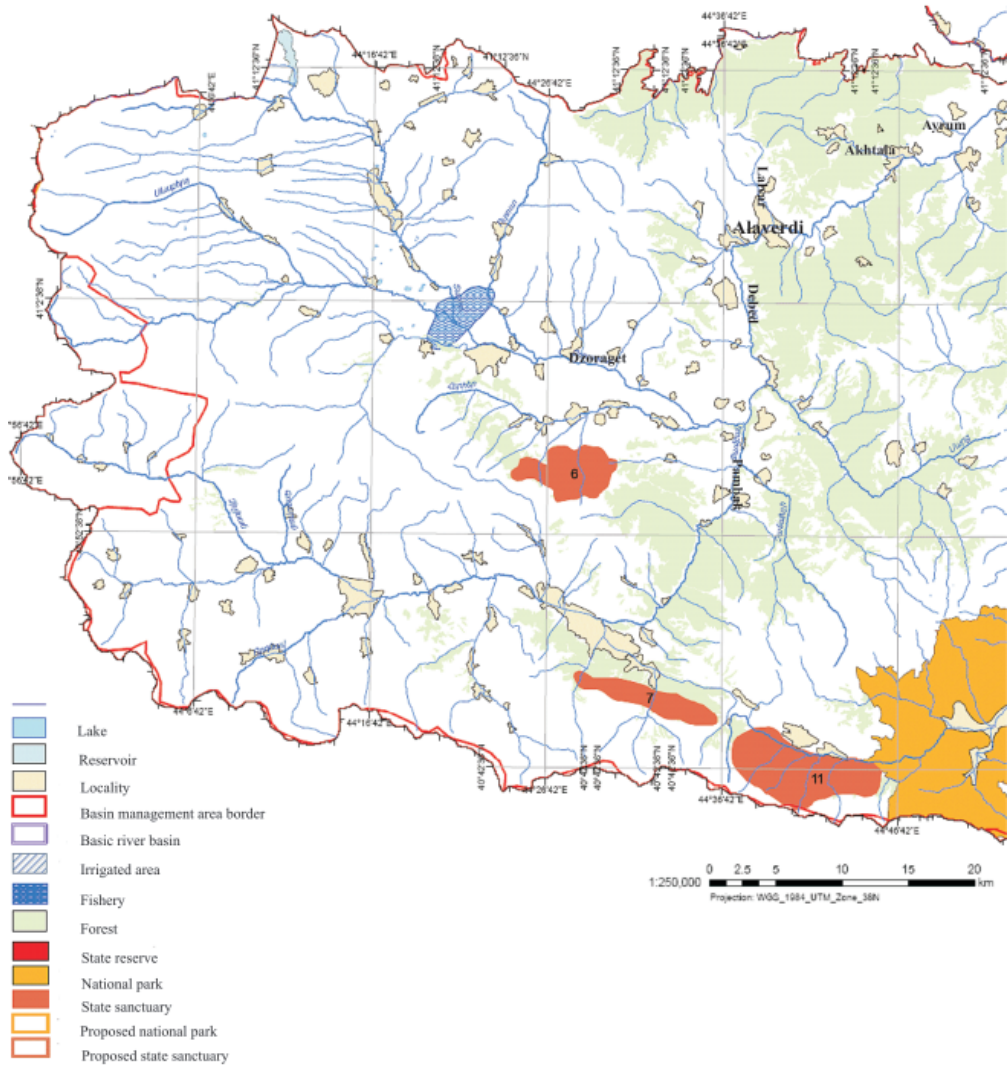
44°36'42"E
44°36'42"E
44°16'42"E
41°12'36"N
41°12'36"N
44°26'42"E
41°12'36"N
41°12'36"N
41°12'36"N
41°12'36"N
Ayrum
Akhtala
Lalvar
Alaverdi
41°2'36"N
Debed
Dzoraget
6
Pambak
7
11
44°6'42"E
44°16'42"E
40°42'36"N
44°26'42"E
40°42'36"N
40°42'36"N
44°36'42"E
44°46'42"E
Lake
Reservoir
Locality
Basin management area border
Basic river basin
Irrigated area
Fishery
Forest
State reserve
National park
State sanctuary
Proposed national park
Proposed state sanctuary
0 2.5 5 10 15 20 km
1:250,000
Projection: WGS_1984_UTM_Zone_38N